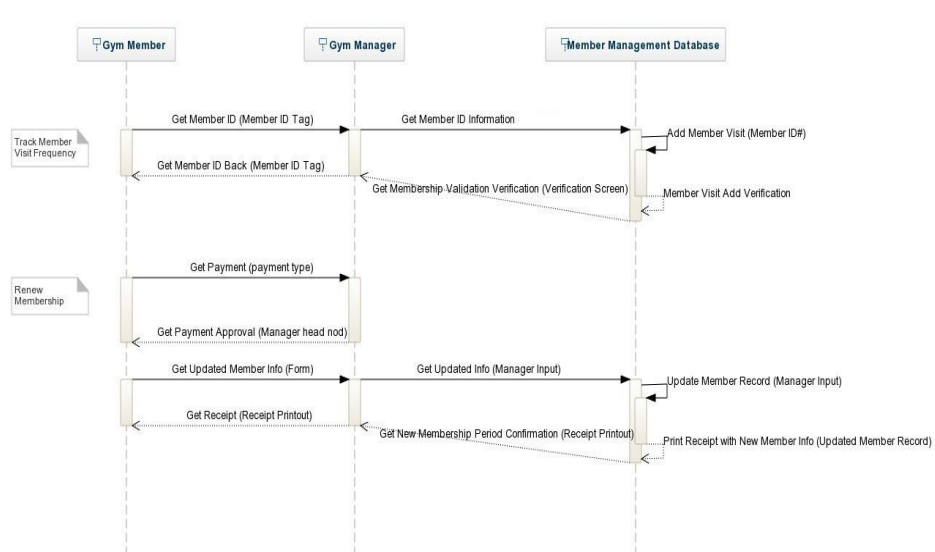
Gym Member

Gym Manager

Member Management Database

Track Member Visit Frequency

Get Member ID (Member ID Tag)

Get Member ID Information

Add Member Visit (Member ID#)

Get Member ID Back (Member ID Tag)

Get Membership Validation Verification (Verification Screen)

Member Visit Add Verification

Renew Membership

Get Payment (payment type)

Get Payment Approval (Manager head nod)

Get Updated Member Info (Form)

Get Updated Info (Manager Input)

Update Member Record (Manager Input)

Get Receipt (Receipt Printout)

Get New Membership Period Confirmation (Receipt Printout)

Print Receipt with New Member Info (Updated Member Record)